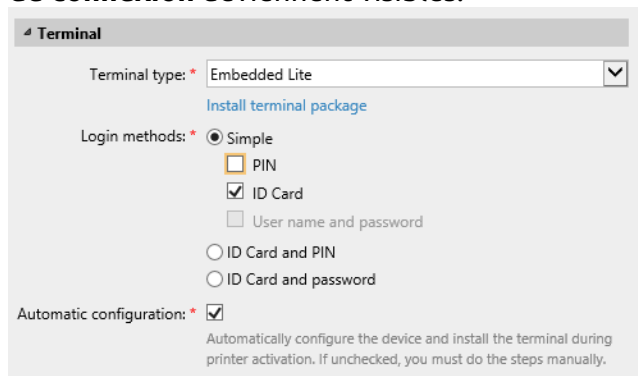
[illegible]

Terminal

Terminal type: * Embedded Lite

Install terminal package

Login methods: * Simple

PIN

ID Card

User name and password

ID Card and PIN

ID Card and password

Automatic configuration: *

Automatically configure the device and install the terminal during printer activation. If unchecked, you must do the steps manually.